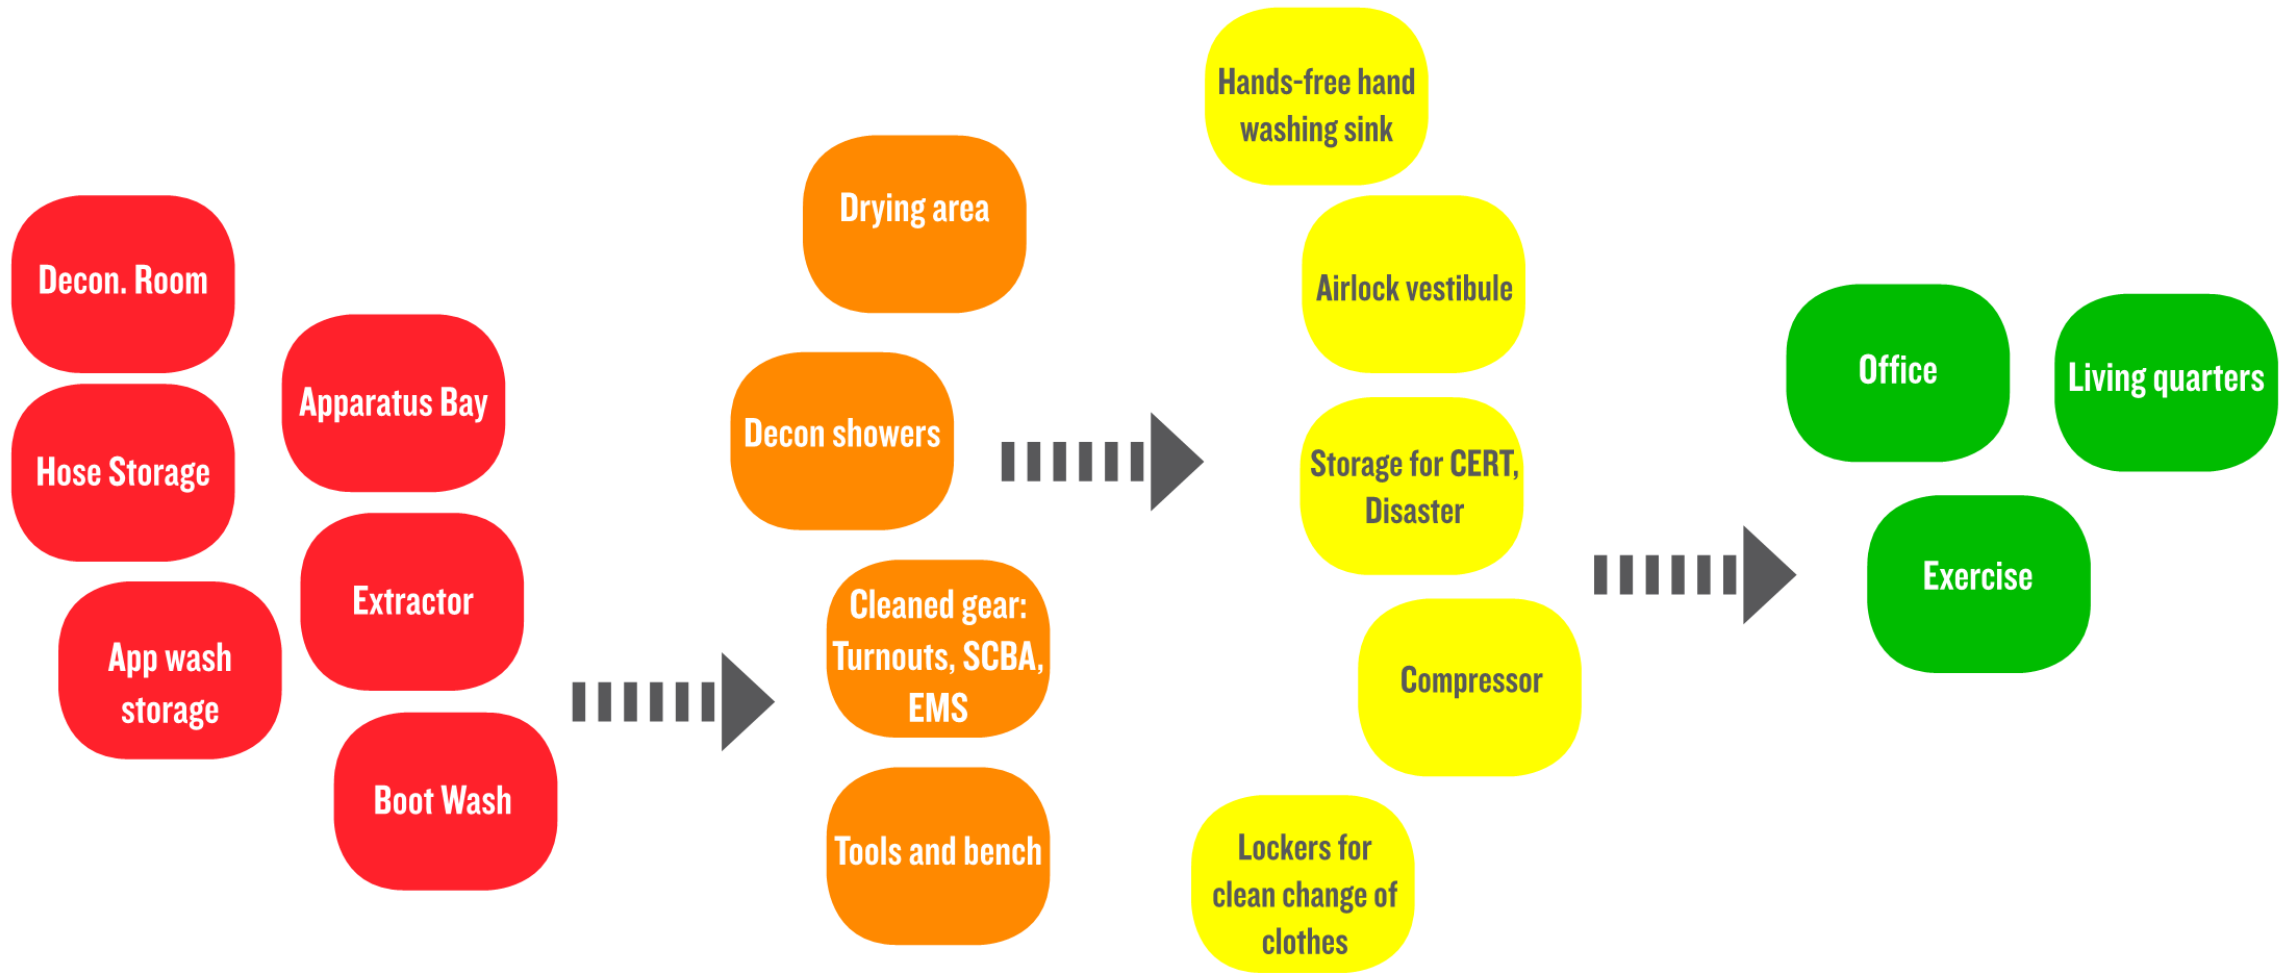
Decon. Room

Hose Storage

App wash storage

Apparatus Bay

Extractor

Boot Wash

Drying area

Decon showers

Cleaned gear: Turnouts, SCBA, EMS

Tools and bench

Hands-free hand washing sink

Airlock vestibule

Storage for CERT, Disaster

Compressor

Lockers for clean change of clothes

Office

Living quarters

Exercise